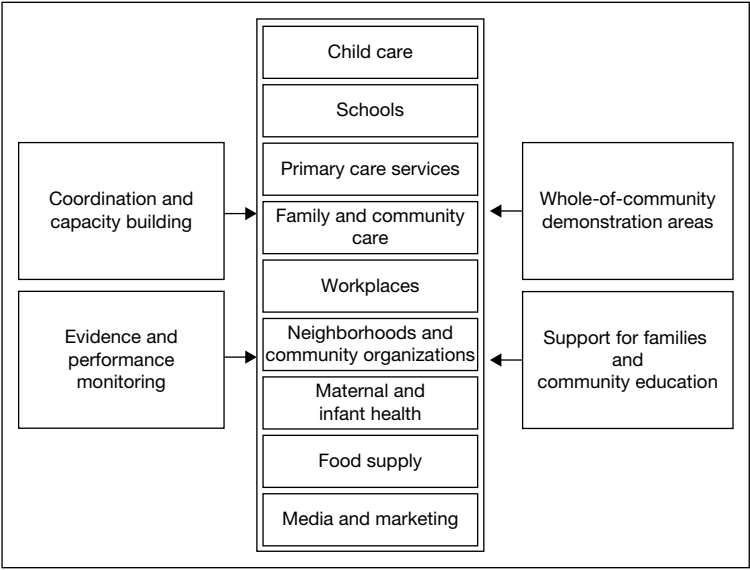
Coordination and capacity building

Evidence and performance monitoring

Child care

Schools

Primary care services

Family and community care

Workplaces

Neighborhoods and community organizations

Maternal and infant health

Food supply

Media and marketing

Whole-of-community demonstration areas

Support for families and community education